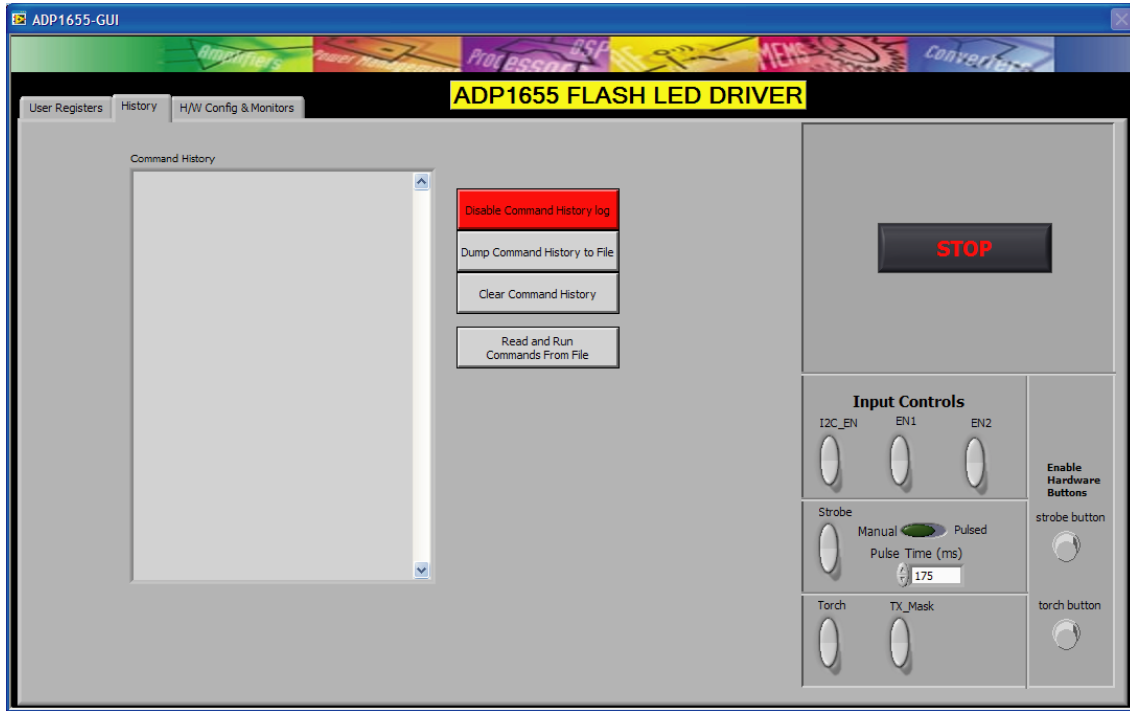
ADP1655-GUI

Amplifiers Power Management Processors DSP MEMS Converters

User Registers
History
H/W Config & Monitors

ADP1655 FLASH LED DRIVER

Command History

Disable Command History log

Dump Command History to File

Clear Command History

Read and Run Commands From File

STOP

Input Controls

I2C_EN
EN1
EN2

Enable Hardware Buttons

Strobe
Manual
Pulsed
Pulse Time (ms)
175

strobe button

Torch
TX_Mask

torch button